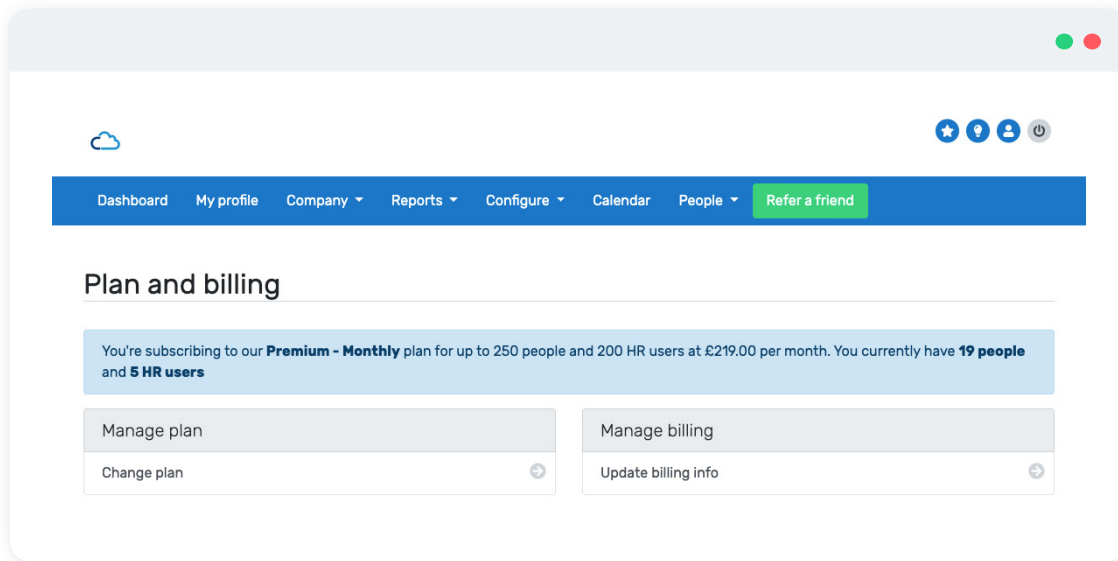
Dashboard My profile Company Reports Configure Calendar People Refer a friend

Plan and billing

You're subscribing to our **Premium - Monthly** plan for up to 250 people and 200 HR users at £219.00 per month. You currently have **19 people** and **5 HR users**

Manage plan

Change plan

Manage billing

Update billing info